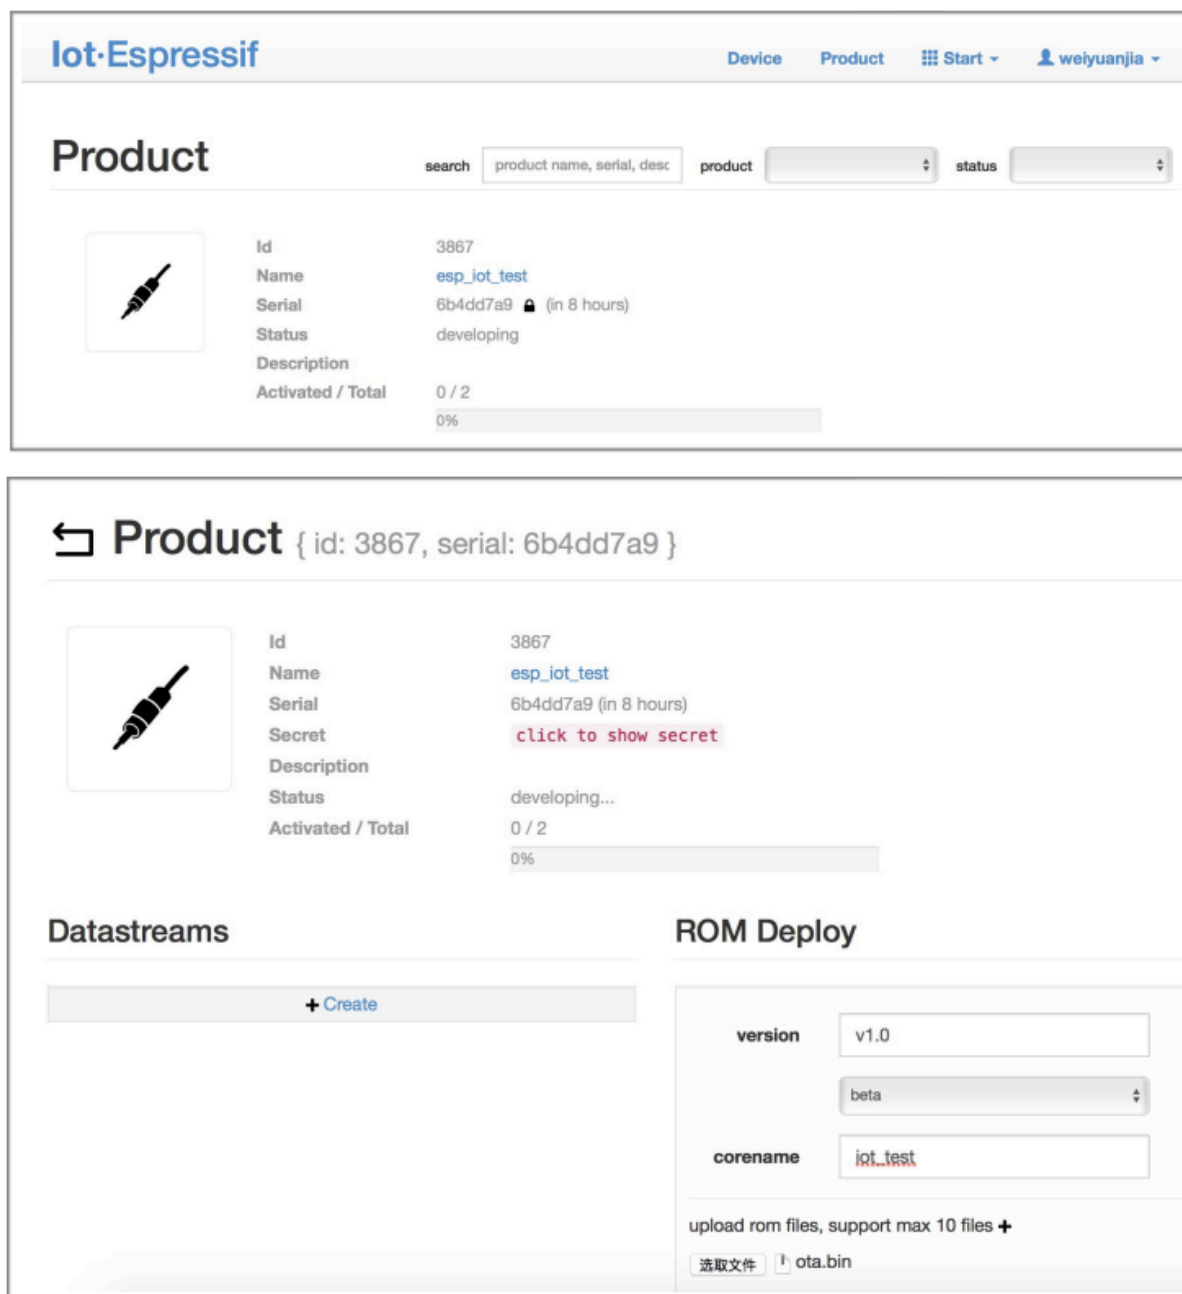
Iot·Espressif

Device Product Start weiyuanjia

Product

search product name, serial, desc product status

| | |
|---|---|
| Id | 3867 |
| Name | esp_iot_test |
| Serial | 6b4dd7a9 (in 8 hours) |
| Status | developing |
| Description | |
| Activated / Total | 0 / 2 |
| | 0% |

Product { id: 3867, serial: 6b4dd7a9 }

| | |
|---|---|
| Id | 3867 |
| Name | esp_iot_test |
| Serial | 6b4dd7a9 (in 8 hours) |
| Secret | click to show secret |
| Description | |
| Status | developing... |
| Activated / Total | 0 / 2 |
| | 0% |

Datastreams

+ Create

ROM Deploy

version v1.0

beta

corename iot_test

upload rom files, support max 10 files +

选取文件 ota.bin